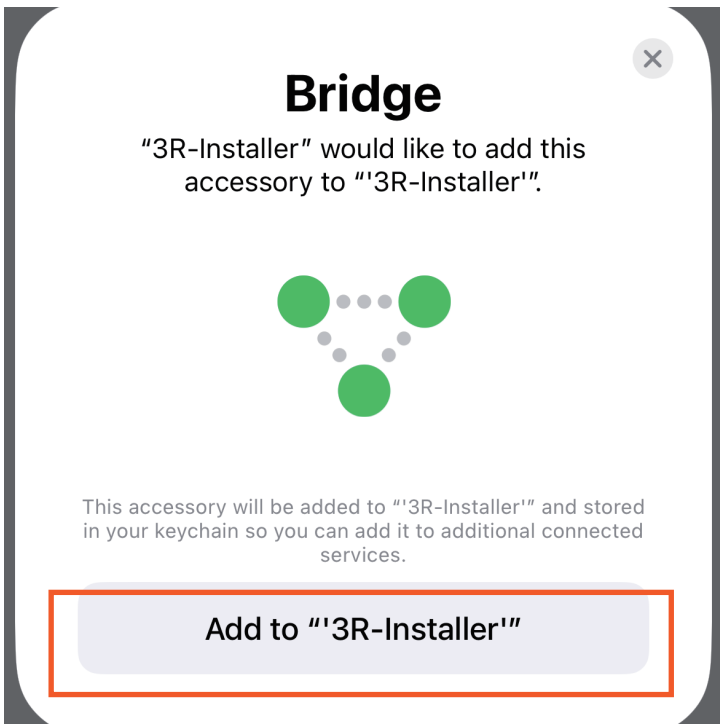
Bridge

“3R-Installer” would like to add this accessory to “'3R-Installer'”.

This accessory will be added to “'3R-Installer'” and stored in your keychain so you can add it to additional connected services.

Add to “'3R-Installer'”